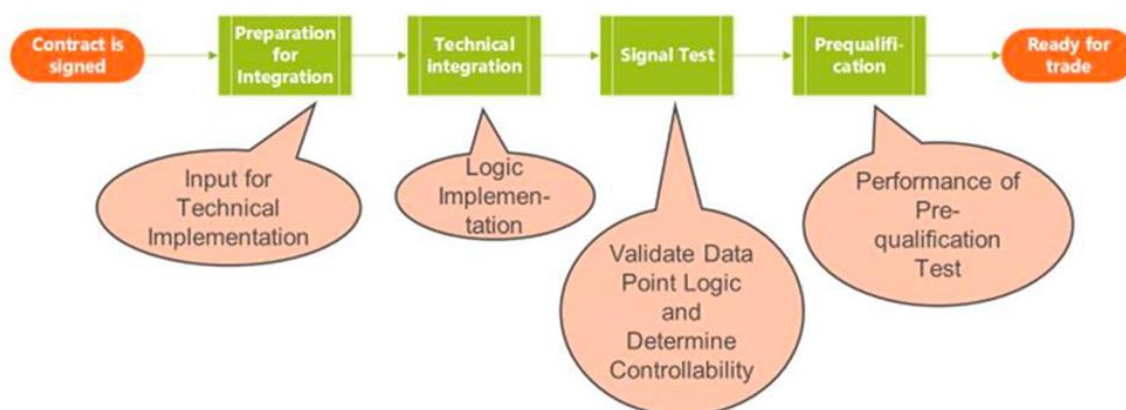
Contract is signed

Preparation for Integration

Technical integration

Signal Test

Prequalification

Ready for trade

Input for Technical Implementation

Logic Implementation

Validate Data Point Logic and Determine Controllability

Performance of Prequalification Test